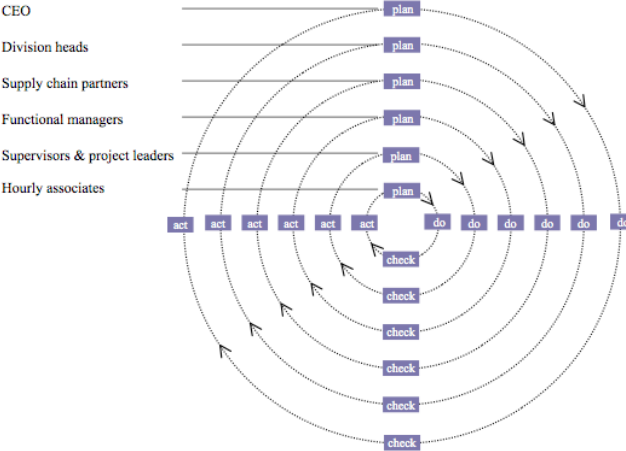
CEO
Division heads
Supply chain partners
Functional managers
Supervisors & project leaders
Hourly associates

plan
plan
plan
plan
plan
plan

act act act act act act
do do do do do do

check
check
check
check
check
check